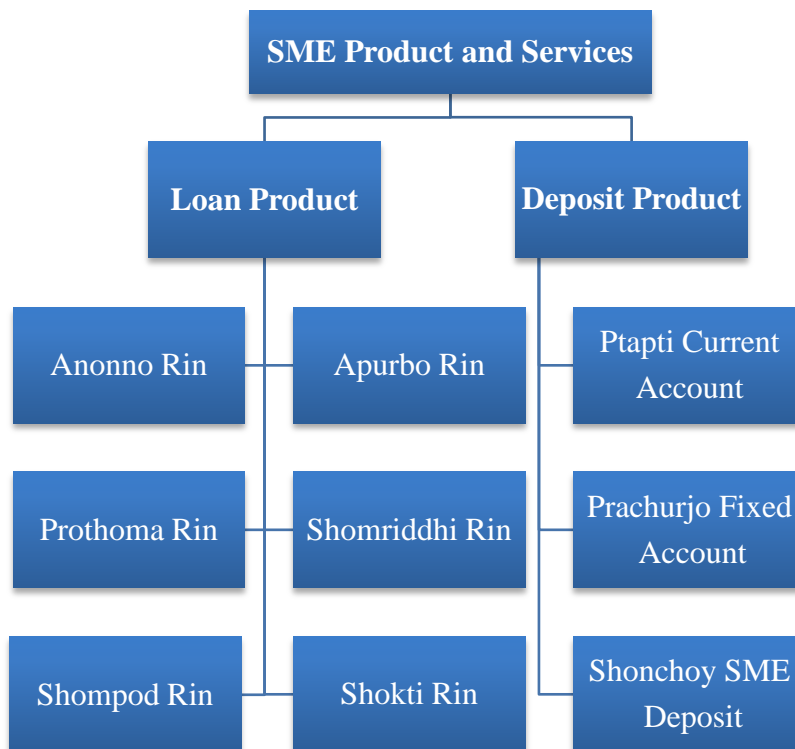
SME Product and Services

Loan Product

Deposit Product

Anonno Rin

Apurbo Rin

Ptapti Current Account

Prothoma Rin

Shomriddhi Rin

Prachurjo Fixed Account

Shompod Rin

Shokti Rin

Shonchoy SME Deposit